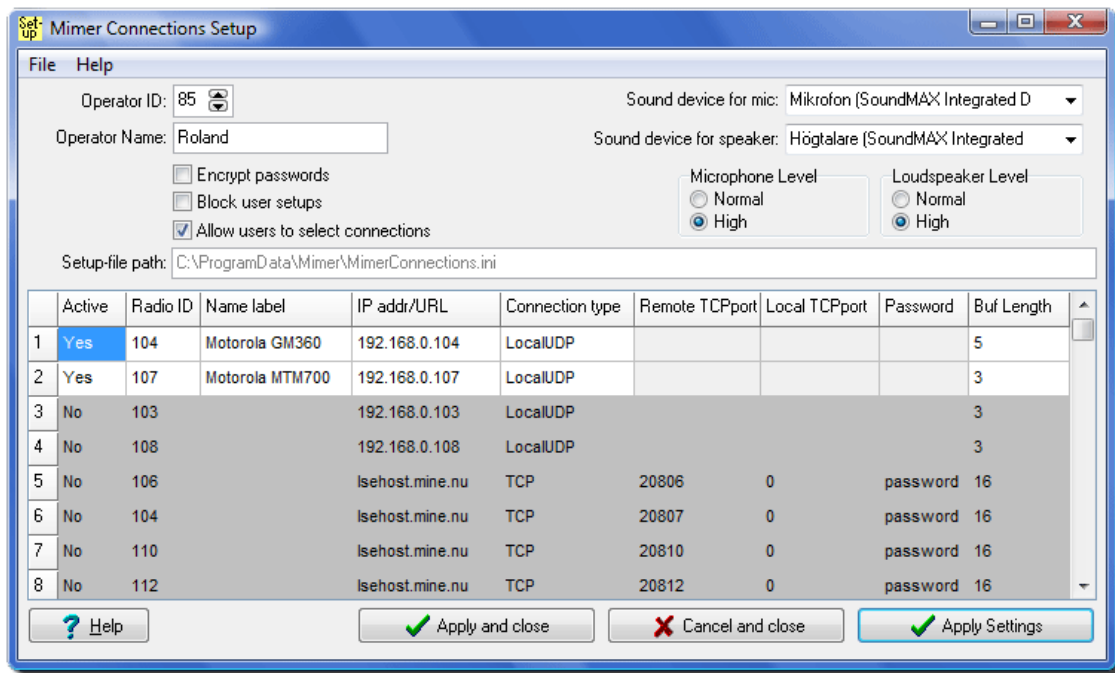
Set-up Mimer Connections Setup

File Help

Operator ID: 85

Operator Name: Roland

Encrypt passwords
Block user setups
Allow users to select connections

Sound device for mic: Mikrofon (SoundMAX Integrated D

Sound device for speaker: Högtalare (SoundMAX Integrated

Microphone Level
Normal
High

Loudspeaker Level
Normal
High

Setup-file path: C:\ProgramData\Mimer\MimerConnections.ini

| | Active | Radio ID | Name label | IP addr/URL | Connection type | Remote TCPport | Local TCPport | Password | Buf Length |
|---|---|---|---|---|---|---|---|---|---|
| 1 | Yes | 104 | Motorola GM360 | 192.168.0.104 | LocalUDP | | | | 5 |
| 2 | Yes | 107 | Motorola MTM700 | 192.168.0.107 | LocalUDP | | | | 3 |
| 3 | No | 103 | | 192.168.0.103 | LocalUDP | | | | 3 |
| 4 | No | 108 | | 192.168.0.108 | LocalUDP | | | | 3 |
| 5 | No | 106 | | lsehost.mine.nu | TCP | 20806 | 0 | password | 16 |
| 6 | No | 104 | | lsehost.mine.nu | TCP | 20807 | 0 | password | 16 |
| 7 | No | 110 | | lsehost.mine.nu | TCP | 20810 | 0 | password | 16 |
| 8 | No | 112 | | lsehost.mine.nu | TCP | 20812 | 0 | password | 16 |

Help
Apply and close
Cancel and close
Apply Settings